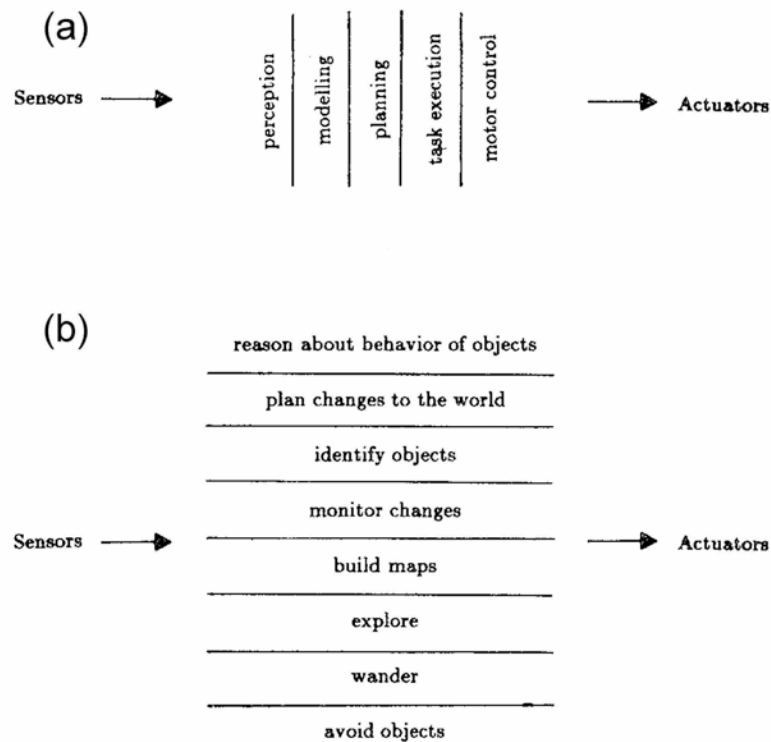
(a)

Sensors

perception

modelling

planning

task execution

motor control

Actuators

(b)

reason about behavior of objects

plan changes to the world

identify objects

monitor changes

Sensors

build maps

Actuators

explore

wander

avoid objects